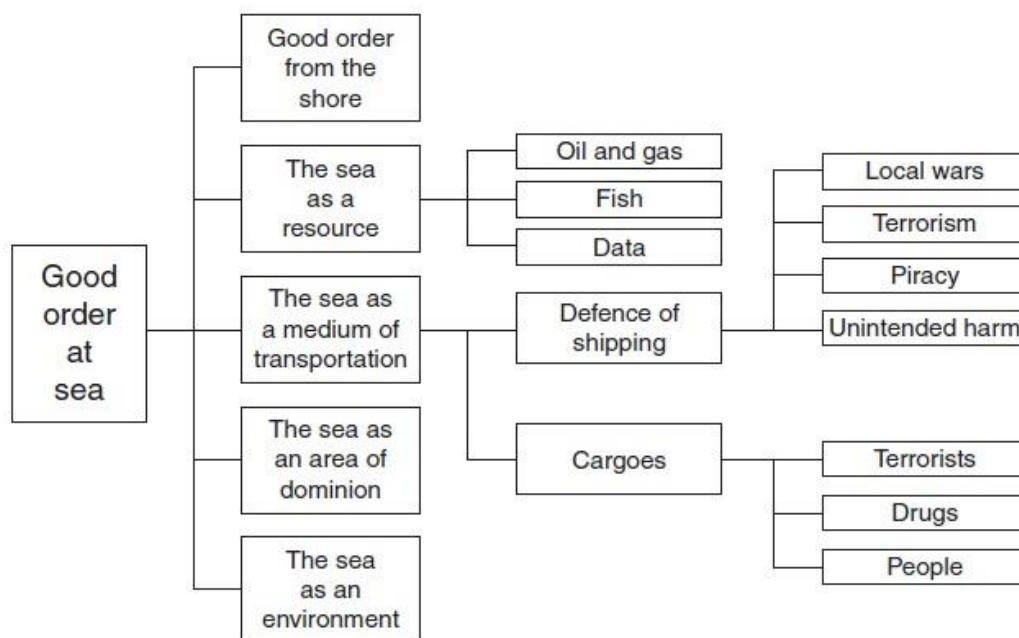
Good order at sea

Good order from the shore

The sea as a resource

Oil and gas

Fish

Data

The sea as a medium of transportation

Defence of shipping

Local wars

Terrorism

Piracy

Unintended harm

Cargoes

Terrorists

Drugs

People

The sea as an area of dominion

The sea as an environment